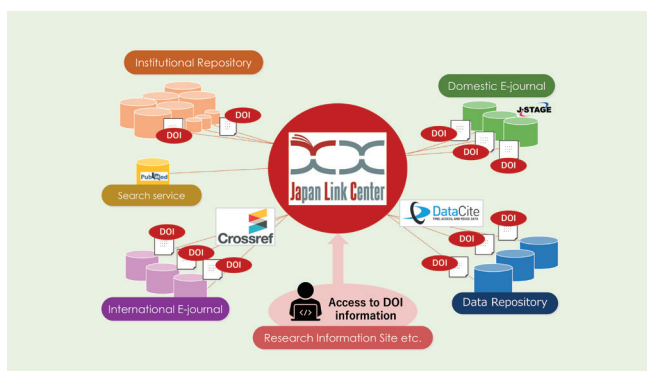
Institutional Repository

DOI

DOI

Domestic E-journal

J-STAGE

DOI

DOI

DOI

Japan Link Center

PubMed

Search service

Crossref

DOI

DOI

DOI

DataCite

FIND, ACCESS, AND REUSE DATA

DOI

DOI

DOI

International E-journal

Data Repository

Access to DOI information

Research Information Site etc.